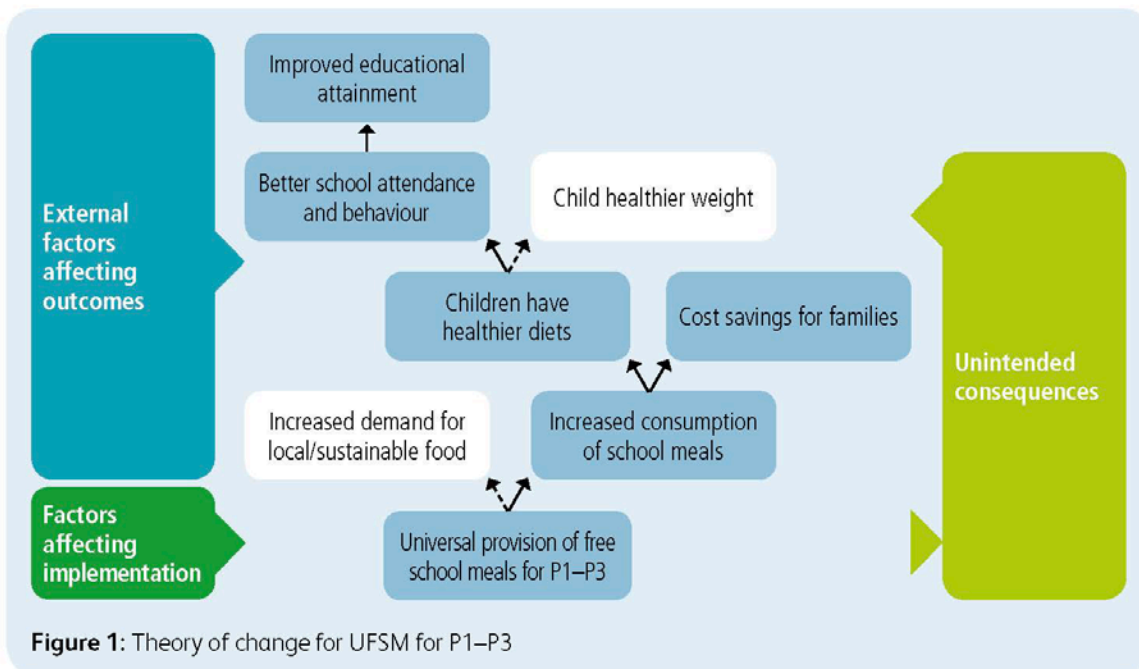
External factors affecting outcomes

Improved educational attainment

Better school attendance and behaviour

Child healthier weight

Children have healthier diets

Cost savings for families

Unintended consequences

Increased demand for local/sustainable food

Increased consumption of school meals

Factors affecting implementation

Universal provision of free school meals for P1–P3

**Figure 1**: Theory of change for UFSM for P1–P3